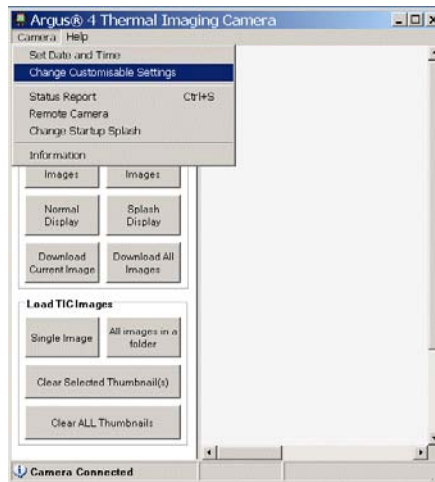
Argus® 4 Thermal Imaging Camera

Camera Help

Set Date and Time
Change Customisable Settings

Status Report Ctrl+S
Remote Camera
Change Startup Splash

Information

Images
Images

Normal Display
Splash Display

Download Current Image
Download All Images

Load TIC Images

Single Image
All images in a folder

Clear Selected Thumbnail(s)

Clear ALL Thumbnails

Camera Connected